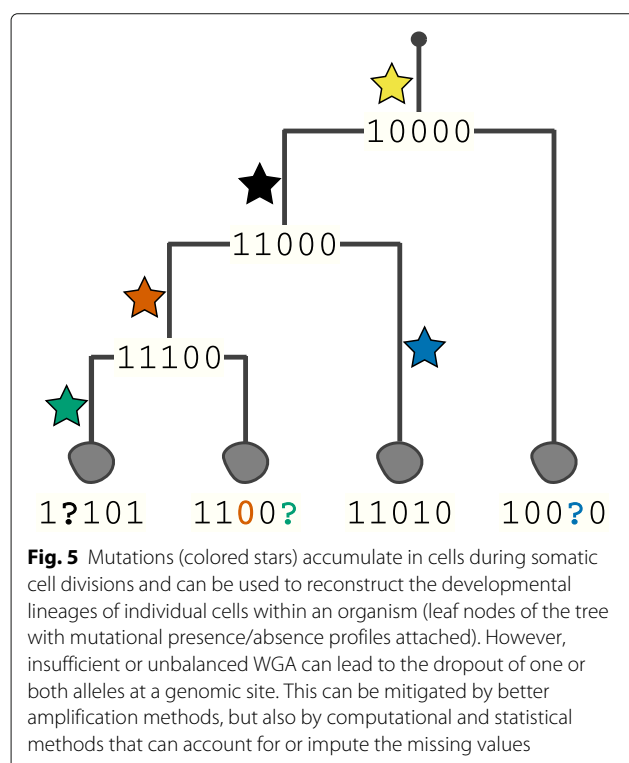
10000

11000

11100

1?101 1100? 11010 100?0

**Fig. 5** Mutations (colored stars) accumulate in cells during somatic cell divisions and can be used to reconstruct the developmental lineages of individual cells within an organism (leaf nodes of the tree with mutational presence/absence profiles attached). However, insufficient or unbalanced WGA can lead to the dropout of one or both alleles at a genomic site. This can be mitigated by better amplification methods, but also by computational and statistical methods that can account for or impute the missing values